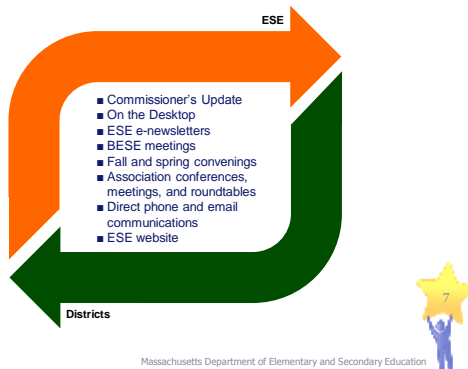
ESE

■ Commissioner's Update
■ On the Desktop
■ ESE e-newsletters
■ BESE meetings
■ Fall and spring convenings
■ Association conferences, meetings, and roundtables
■ Direct phone and email communications
■ ESE website

Districts

7

Massachusetts Department of Elementary and Secondary Education